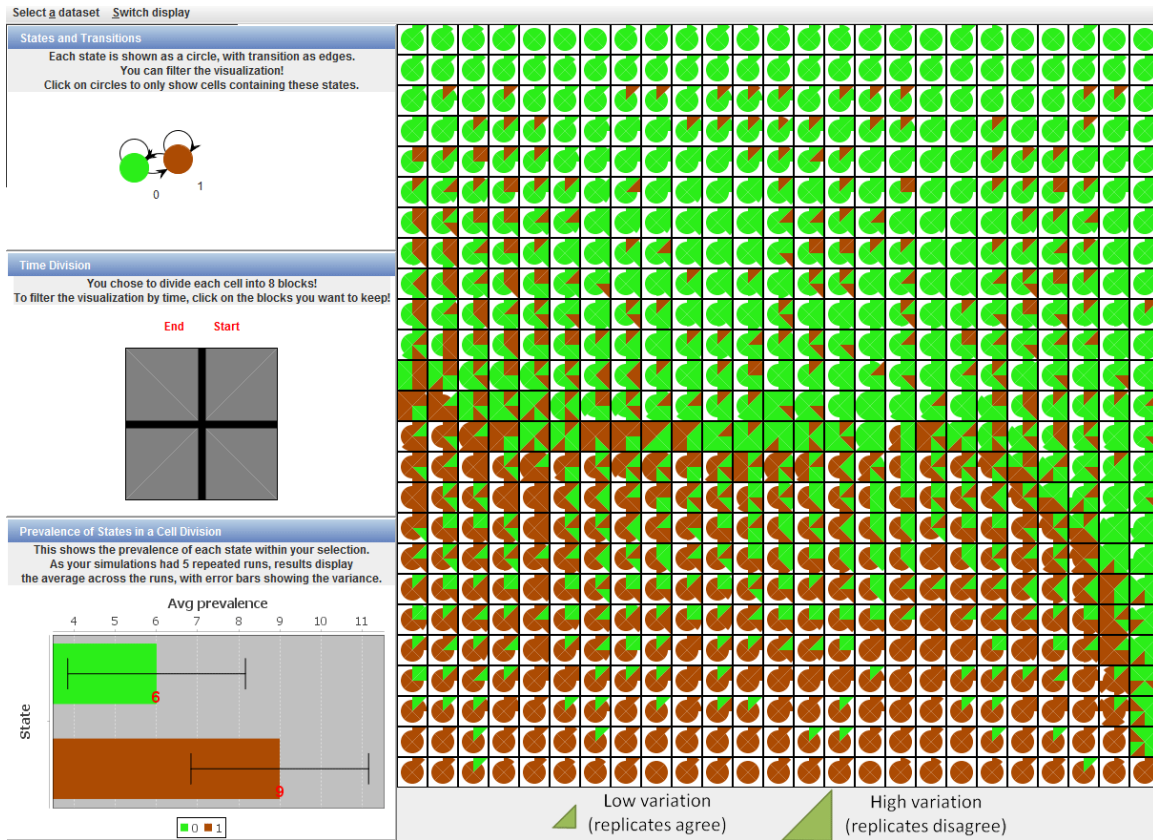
Select a dataset   Switch display

States and Transitions

Each state is shown as a circle, with transition as edges.
You can filter the visualization!
Click on circles to only show cells containing these states.

0

1

Time Division

You chose to divide each cell into 8 blocks!
To filter the visualization by time, click on the blocks you want to keep!

End   Start

Prevalence of States in a Cell Division

This shows the prevalence of each state within your selection.
As your simulations had 5 repeated runs, results display the average across the runs, with error bars showing the variance.

Avg prevalence

4 5 6 7 8 9 10 11

State

6

9

0 1

Low variation
(replicates agree)

High variation
(replicates disagree)